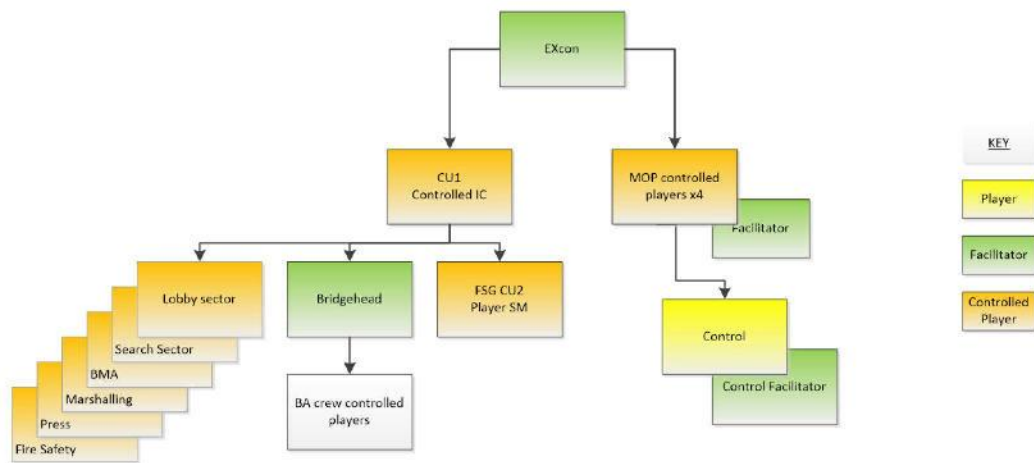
EXcon

CU1
Controlled IC

MOP controlled players x4

Facilitator

Lobby sector

Search Sector

BMA

Marshalling

Press

Fire Safety

Bridgehead

FSG CU2
Player SM

BA crew controlled players

Control

Control Facilitator

KEY

Player

Facilitator

Controlled Player